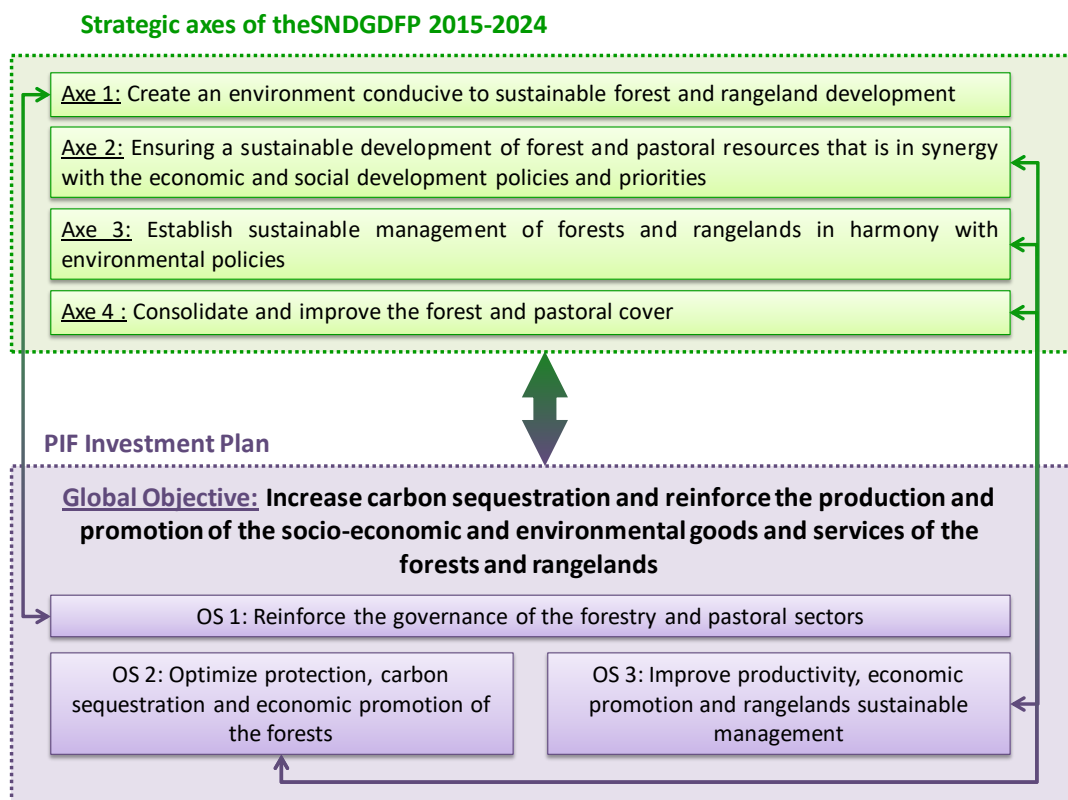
Strategic axes of theSNDGDFP 2015-2024

Axe 1: Create an environment conducive to sustainable forest and rangeland development

Axe 2: Ensuring a sustainable development of forest and pastoral resources that is in synergy with the economic and social development policies and priorities

Axe 3: Establish sustainable management of forests and rangelands in harmony with environmental policies

Axe 4 : Consolidate and improve the forest and pastoral cover

PIF Investment Plan

Global Objective: Increase carbon sequestration and reinforce the production and promotion of the socio-economic and environmental goods and services of the forests and rangelands

OS 1: Reinforce the governance of the forestry and pastoral sectors

OS 2: Optimize protection, carbon sequestration and economic promotion of the forests

OS 3: Improve productivity, economic promotion and rangelands sustainable management